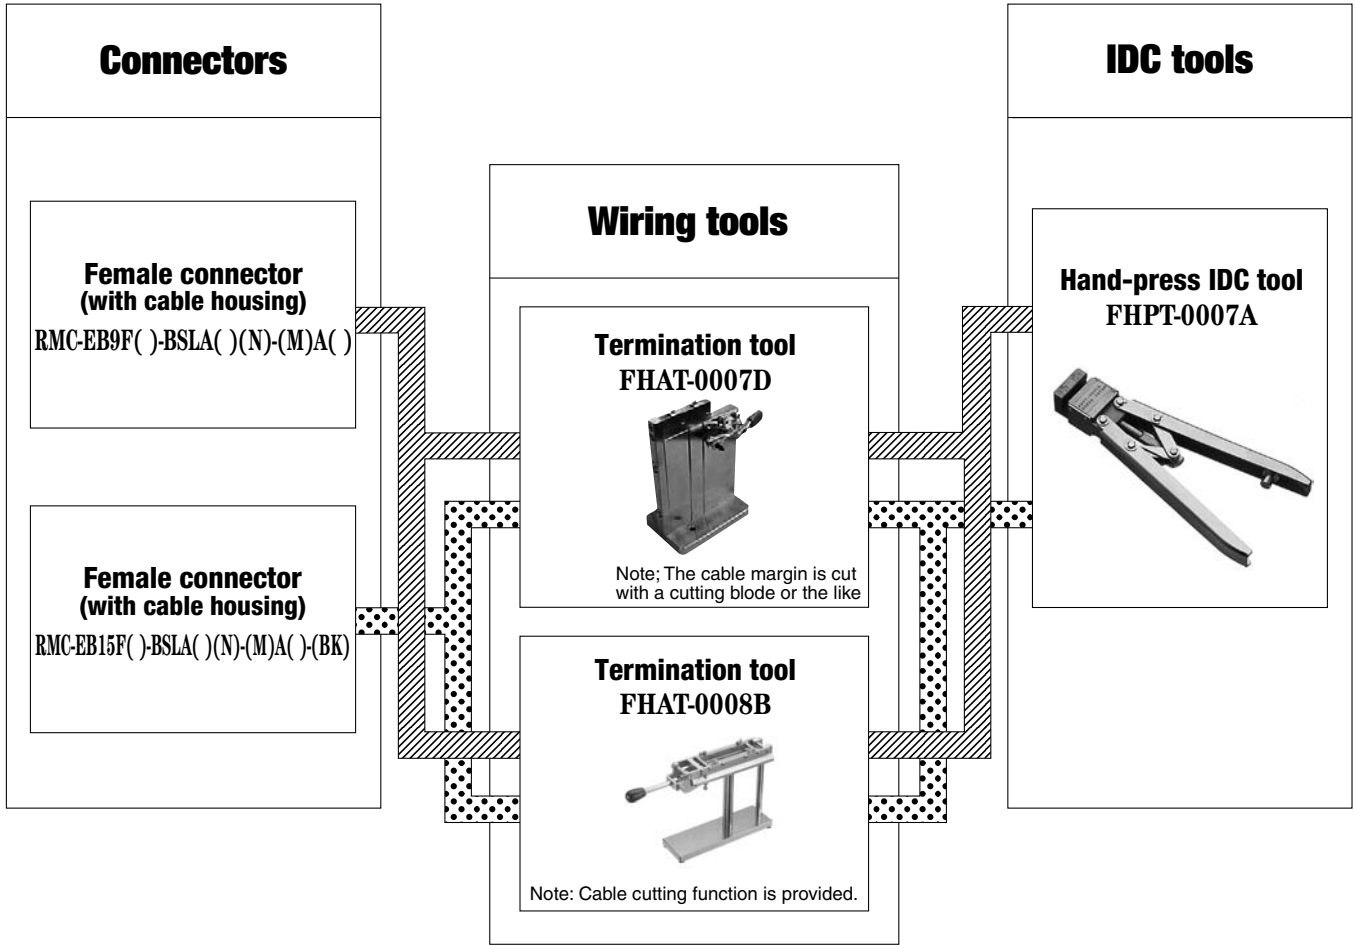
Connectors

Female connector
(with cable housing)
RMC-EB9F( )-BSLA( )(N)-(M)A( )

Female connector
(with cable housing)
RMC-EB15F( )-BSLA( )(N)-(M)A( )-(BK)

Wiring tools

Termination tool
FHAT-0007D

Note; The cable margin is cut with a cutting blode or the like

Termination tool
FHAT-0008B

Note: Cable cutting function is provided.

IDC tools

Hand-press IDC tool
FHPT-0007A